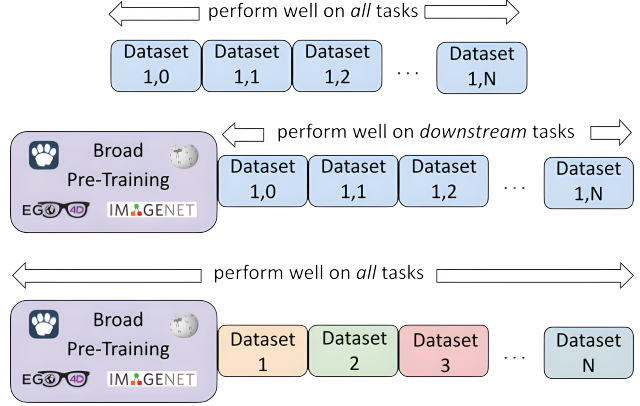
perform well on *all* tasks

Dataset 1,0 | Dataset 1,1 | Dataset 1,2 | . . . | Dataset 1,N

Broad Pre-Training

EGO 4D IMAGENET

perform well on *downstream* tasks

Dataset 1,0 | Dataset 1,1 | Dataset 1,2 | . . . | Dataset 1,N

perform well on *all* tasks

Broad Pre-Training

EGO 4D IMAGENET

Dataset 1 | Dataset 2 | Dataset 3 | . . . | Dataset N